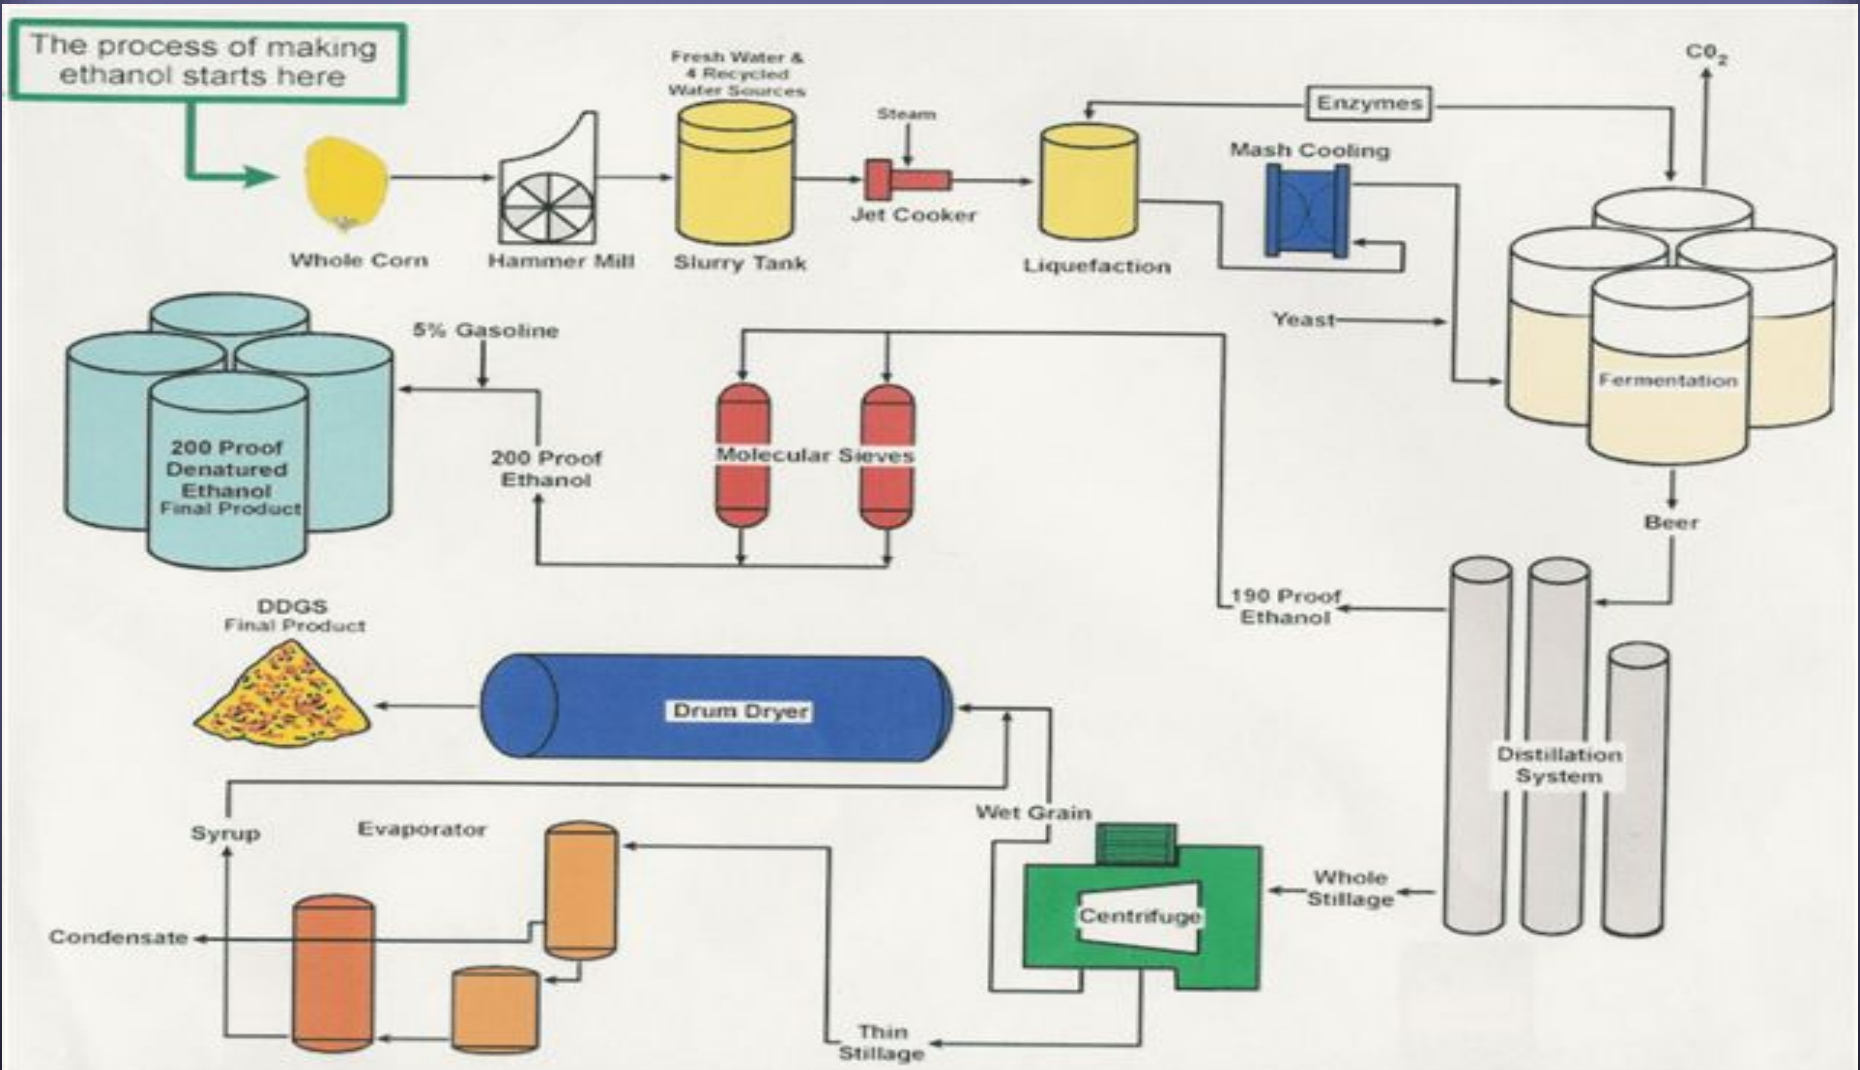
The process of making ethanol starts here

Whole Corn

Hammer Mill

Fresh Water & 4 Recycled Water Sources

Slurry Tank

Steam

Jet Cooker

Liquefaction

Enzymes

Mash Cooling

$CO_2$

Yeast

Fermentation

Beer

200 Proof Denatured Ethanol Final Product

5% Gasoline

200 Proof Ethanol

Molecular Sieves

190 Proof Ethanol

Distillation System

DDGS Final Product

Drum Dryer

Syrup

Evaporator

Wet Grain

Centrifuge

Whole Stillage

Condensate

Thin Stillage